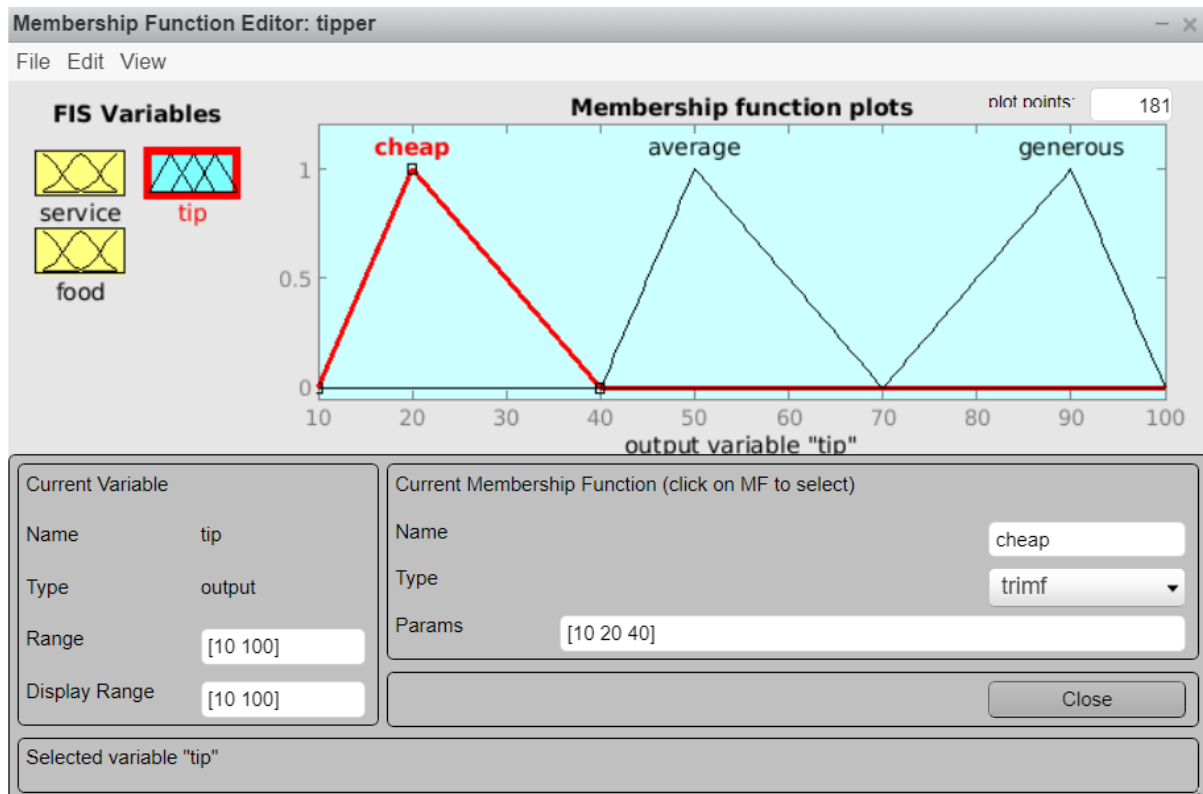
Membership Function Editor: tipper

File Edit View

FIS Variables

service

tip

food

Membership function plots

plot points: 181

cheap

average

generous

1

0.5

0

10 20 30 40 50 60 70 80 90 100

output variable "tip"

Current Variable

Name tip

Type output

Range [10 100]

Display Range [10 100]

Current Membership Function (click on MF to select)

Name cheap

Type trimf

Params [10 20 40]

Close

Selected variable "tip"